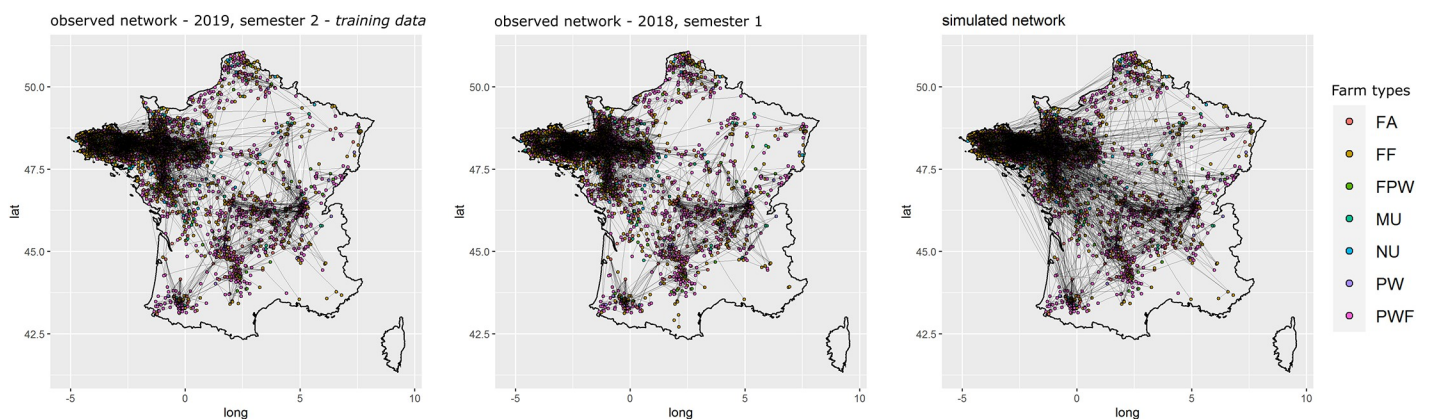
observed network - 2019, semester 2 - *training data*

lat

50.0
47.5
45.0
42.5

-5 0 5 10
long

observed network - 2018, semester 1

lat

50.0
47.5
45.0
42.5

-5 0 5 10
long

simulated network

lat

50.0
47.5
45.0
42.5

-5 0 5 10
long

Farm types
FA
FF
FPW
MU
NU
PW
PWF